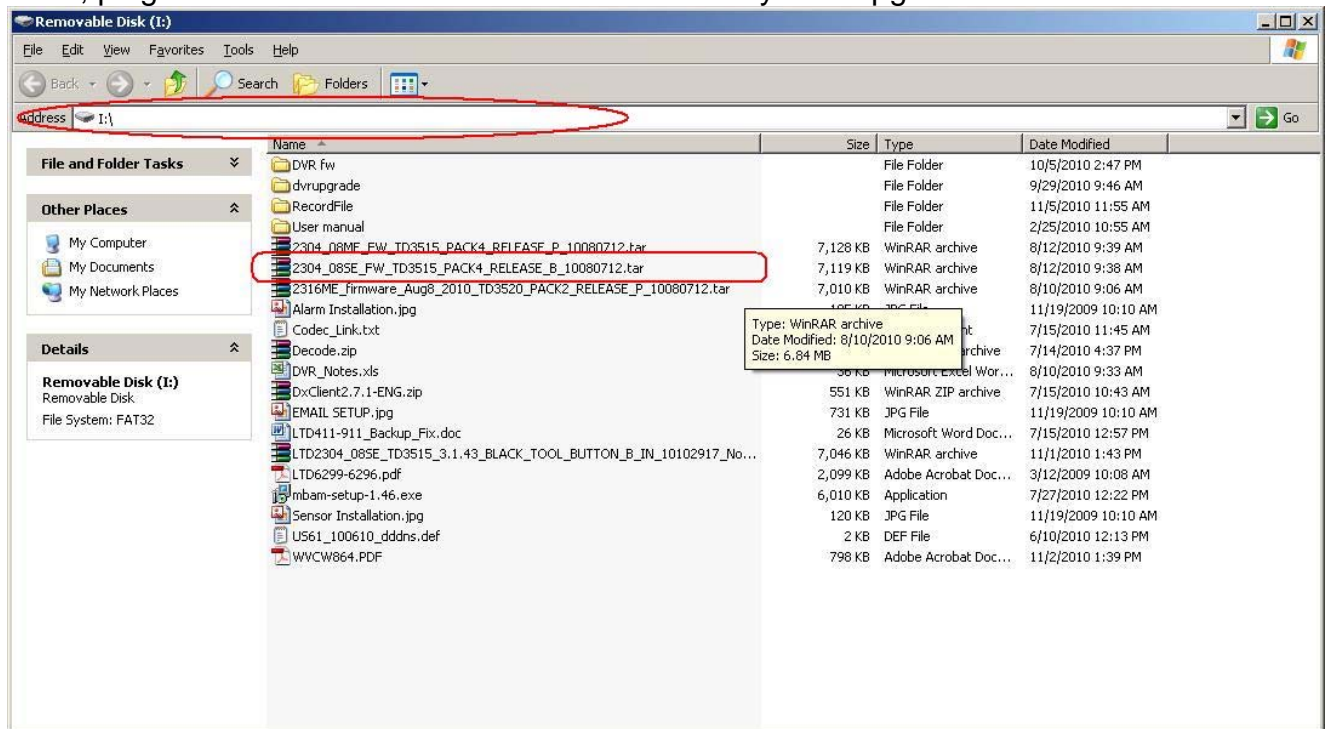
Removable Disk (I:)

File Edit View Favorites Tools Help

Back Search Folders

Address I:\ Go

File and Folder Tasks

Other Places
My Computer
My Documents
My Network Places

Details
Removable Disk (I:)
Removable Disk
File System: FAT32

| Name | Size | Type | Date Modified |
|---|---|---|---|
| DVR fw | | File Folder | 10/5/2010 2:47 PM |
| dvrupgrade | | File Folder | 9/29/2010 9:46 AM |
| RecordFile | | File Folder | 11/5/2010 11:55 AM |
| User manual | | File Folder | 2/25/2010 10:55 AM |
| 2304_08ME_FW_TD3515_PACK4_RELEASE_P_10080712.tar | 7,128 KB | WinRAR archive | 8/12/2010 9:39 AM |
| 2304_08SE_FW_TD3515_PACK4_RELEASE_B_10080712.tar | 7,119 KB | WinRAR archive | 8/12/2010 9:38 AM |
| 2316ME_firmware_Aug8_2010_TD3520_PACK2_RELEASE_P_10080712.tar | 7,010 KB | WinRAR archive | 8/10/2010 9:06 AM |
| Alarm Installation.jpg | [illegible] | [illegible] | 11/19/2009 10:10 AM |
| Codec_Link.txt | | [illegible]nt | 7/15/2010 11:45 AM |
| Decode.zip | | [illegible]rchive | 7/14/2010 4:37 PM |
| DVR_Notes.xls | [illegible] | Microsoft Excel Wor... | 8/10/2010 9:33 AM |
| DxClient2.7.1-ENG.zip | 551 KB | WinRAR ZIP archive | 7/15/2010 10:43 AM |
| EMAIL SETUP.jpg | 731 KB | JPG File | 11/19/2009 10:10 AM |
| LTD411-911_Backup_Fix.doc | 26 KB | Microsoft Word Doc... | 7/15/2010 12:57 PM |
| LTD2304_08SE_TD3515_3.1.43_BLACK_TOOL_BUTTON_B_IN_10102917_No... | 7,046 KB | WinRAR archive | 11/1/2010 1:43 PM |
| LTD6299-6296.pdf | 2,099 KB | Adobe Acrobat Doc... | 3/12/2009 10:08 AM |
| mbam-setup-1.46.exe | 6,010 KB | Application | 7/27/2010 12:22 PM |
| Sensor Installation.jpg | 120 KB | JPG File | 11/19/2009 10:10 AM |
| US61_100610_dddns.def | 2 KB | DEF File | 6/10/2010 12:13 PM |
| WVCW864.PDF | 798 KB | Adobe Acrobat Doc... | 11/2/2010 1:39 PM |

Type: WinRAR archive
Date Modified: 8/10/2010 9:06 AM
Size: 6.84 MB